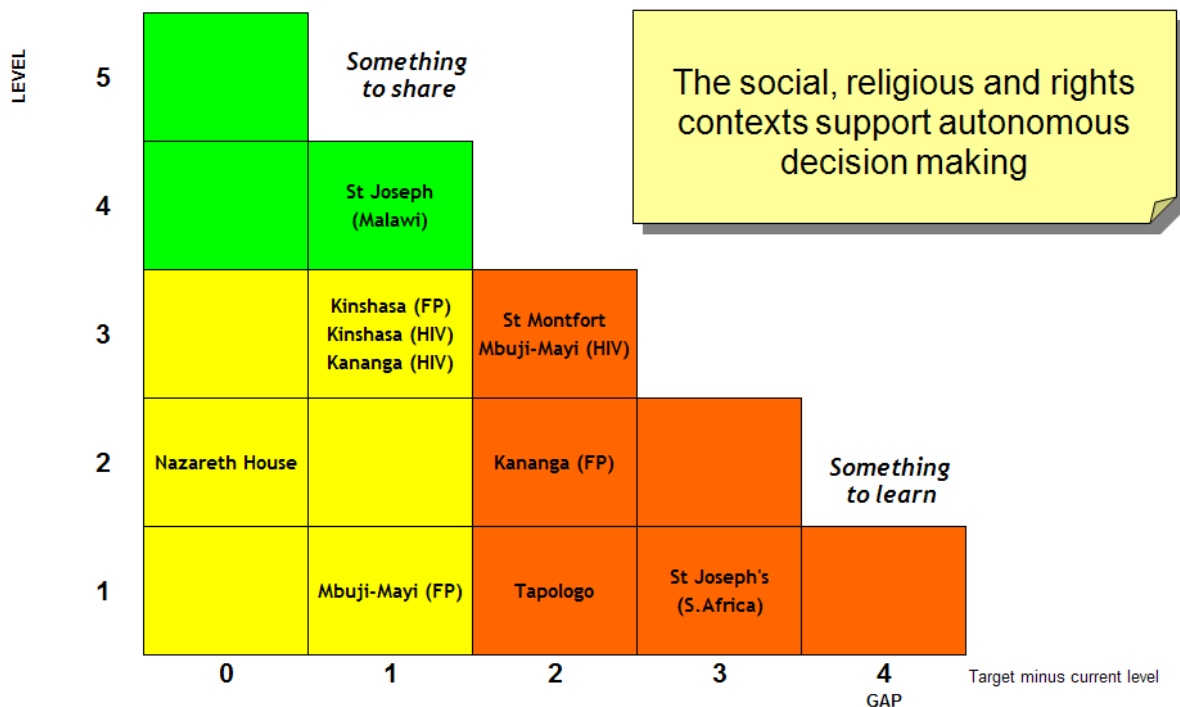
LEVEL

The social, religious and rights contexts support autonomous decision making

| LEVEL | 0 | 1 | 2 | 3 | 4 |
|---|---|---|---|---|---|
| 5 | | Something to share | | | |
| 4 | | St Joseph (Malawi) | | | |
| 3 | | Kinshasa (FP) Kinshasa (HIV) Kananga (HIV) | St Montfort Mbuji-Mayi (HIV) | | |
| 2 | Nazareth House | | Kananga (FP) | | Something to learn |
| 1 | | Mbuji-Mayi (FP) | Tapologo | St Joseph's (S.Africa) | |

Target minus current level

GAP